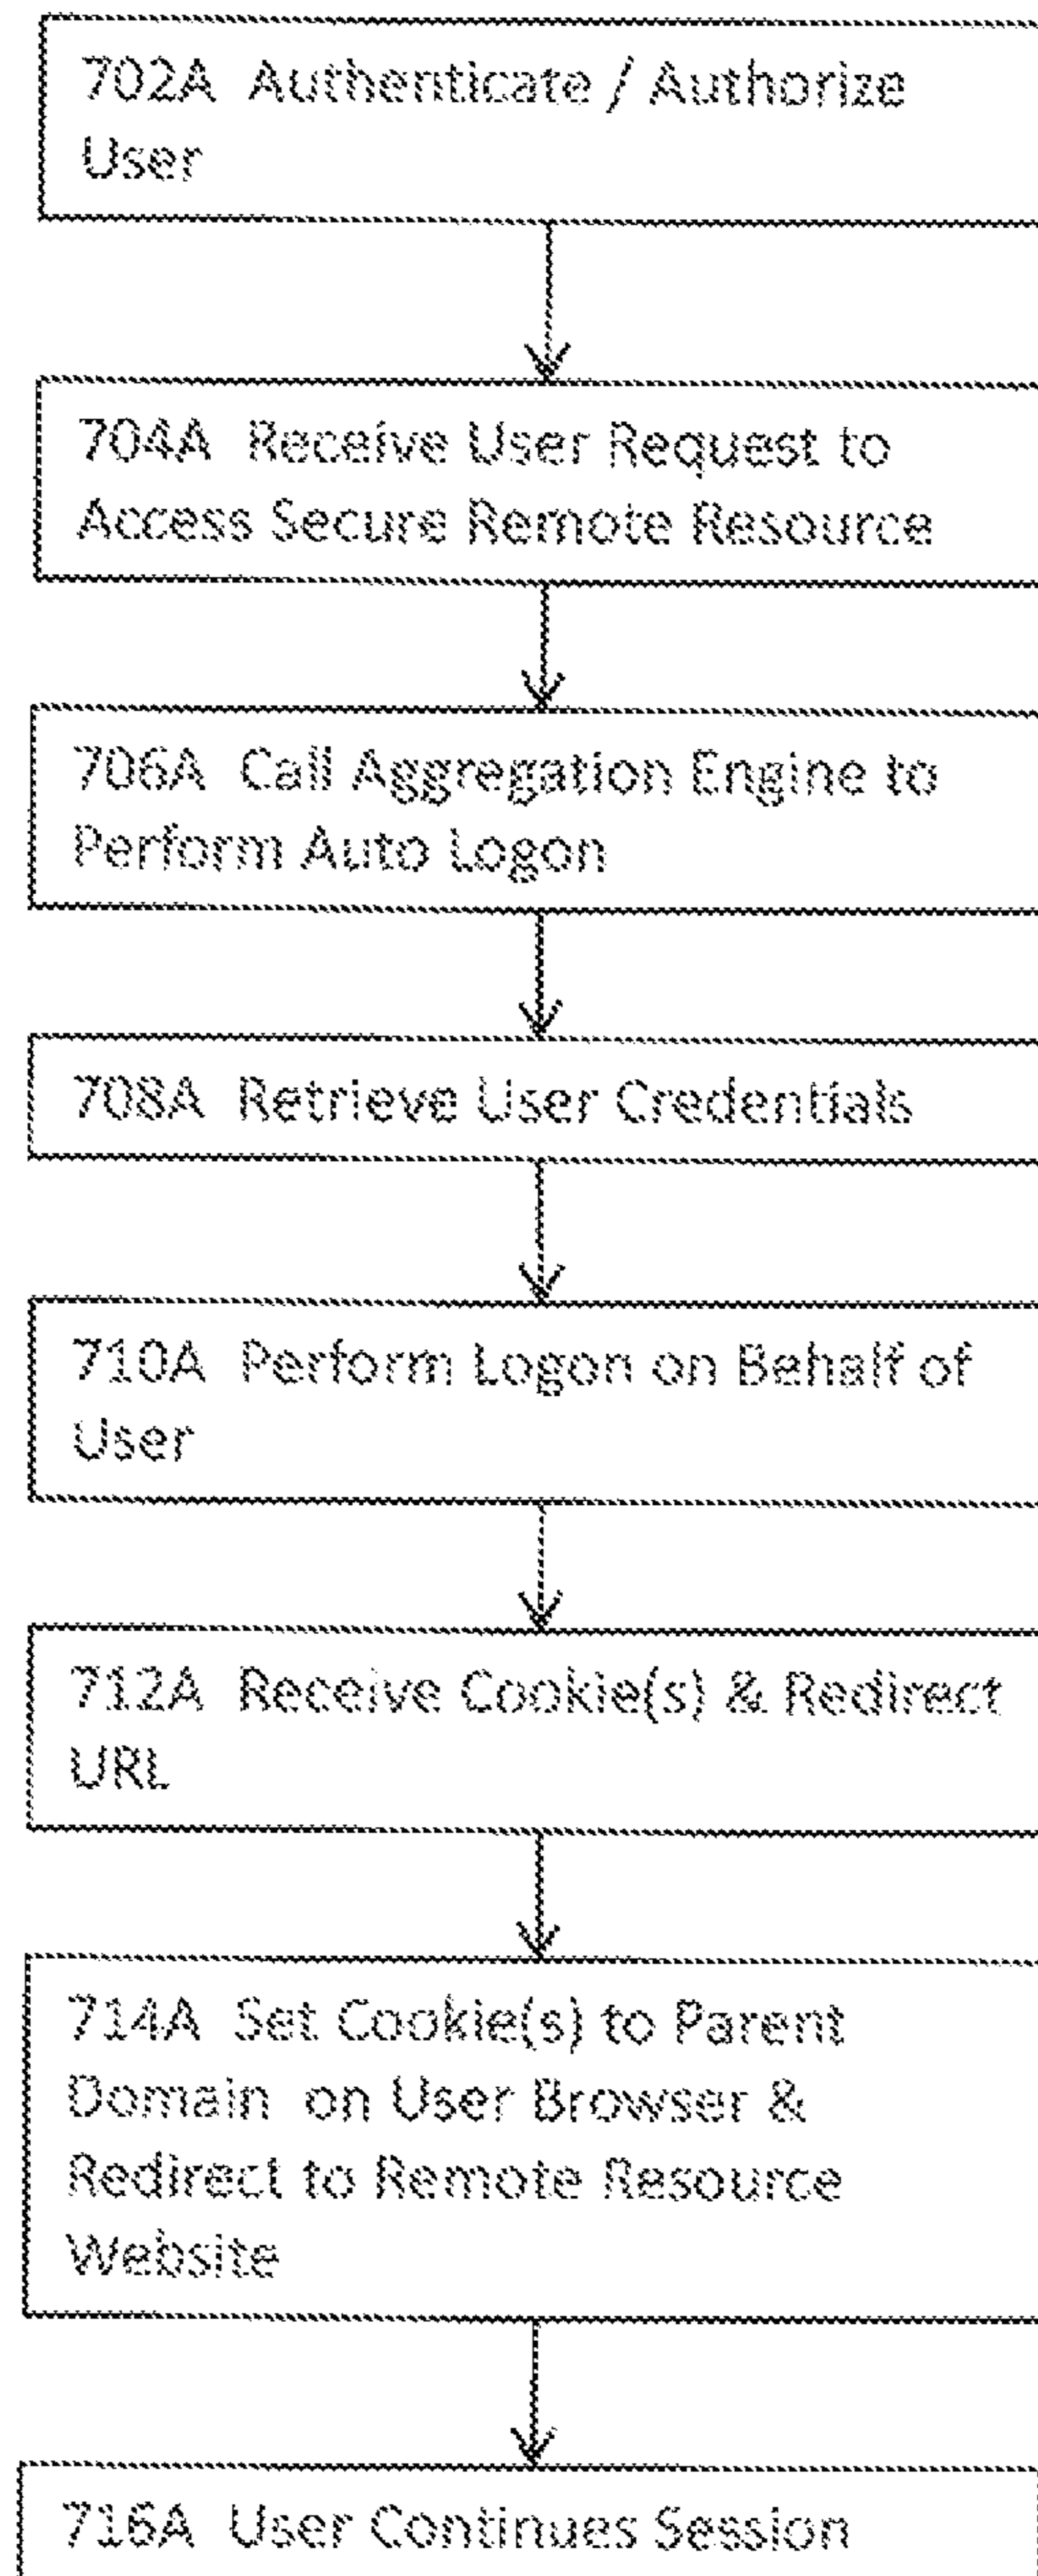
702A Authenticate / Authorize User

704A Receive User Request to Access Secure Remote Resource

706A Call Aggregation Engine to Perform Auto Logon

708A Retrieve User Credentials

710A Perform Logon on Behalf of User

712A Receive Cookie(s) & Redirect URL

714A Set Cookie(s) to Parent Domain on User Browser & Redirect to Remote Resource Website

716A User Continues Session